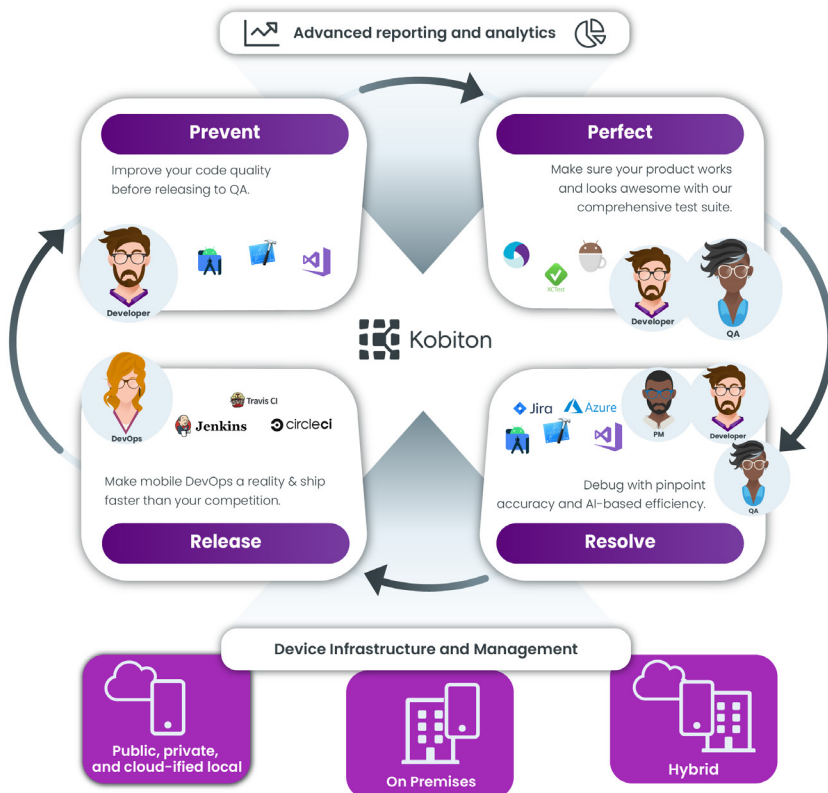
Advanced reporting and analytics

Prevent

Improve your code quality before releasing to QA.

Developer

Perfect

Make sure your product works and looks awesome with our comprehensive test suite.

XCTest

Developer

QA

Kobiton

DevOps

Travis CI

Jenkins

circleci

Make mobile DevOps a reality & ship faster than your competition.

Release

Jira

Azure

PM

Developer

QA

Debug with pinpoint accuracy and AI-based efficiency.

Resolve

Device Infrastructure and Management

Public, private, and cloud-ified local

On Premises

Hybrid